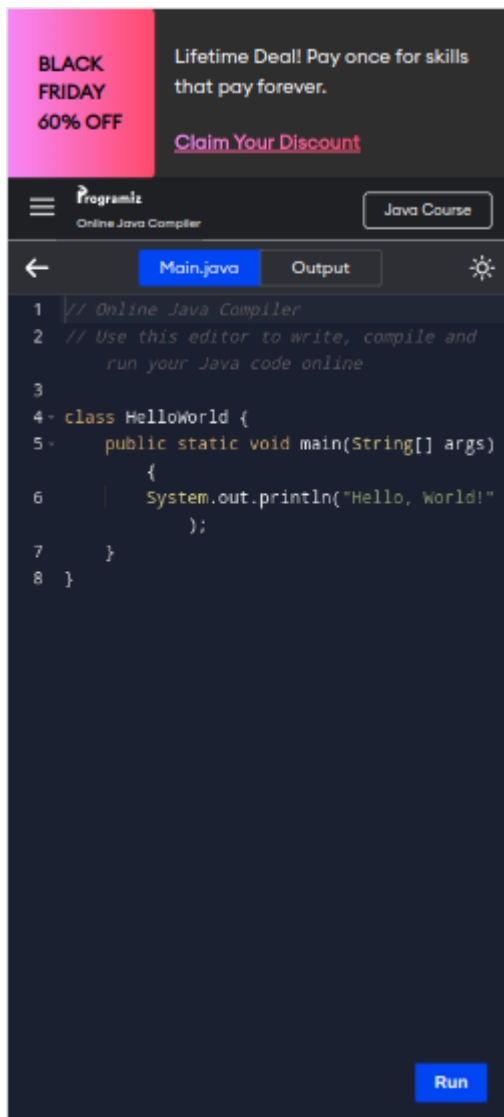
BLACK FRIDAY 60% OFF

Lifetime Deal! Pay once for skills that pay forever.

Claim Your Discount

Programiz
Online Java Compiler

Java Course

Main.java

Output

1 // Online Java Compiler
2 // Use this editor to write, compile and run your Java code online
3
4 class HelloWorld {
5     public static void main(String[] args) {
6         System.out.println("Hello, World!");
7     }
8 }

Run